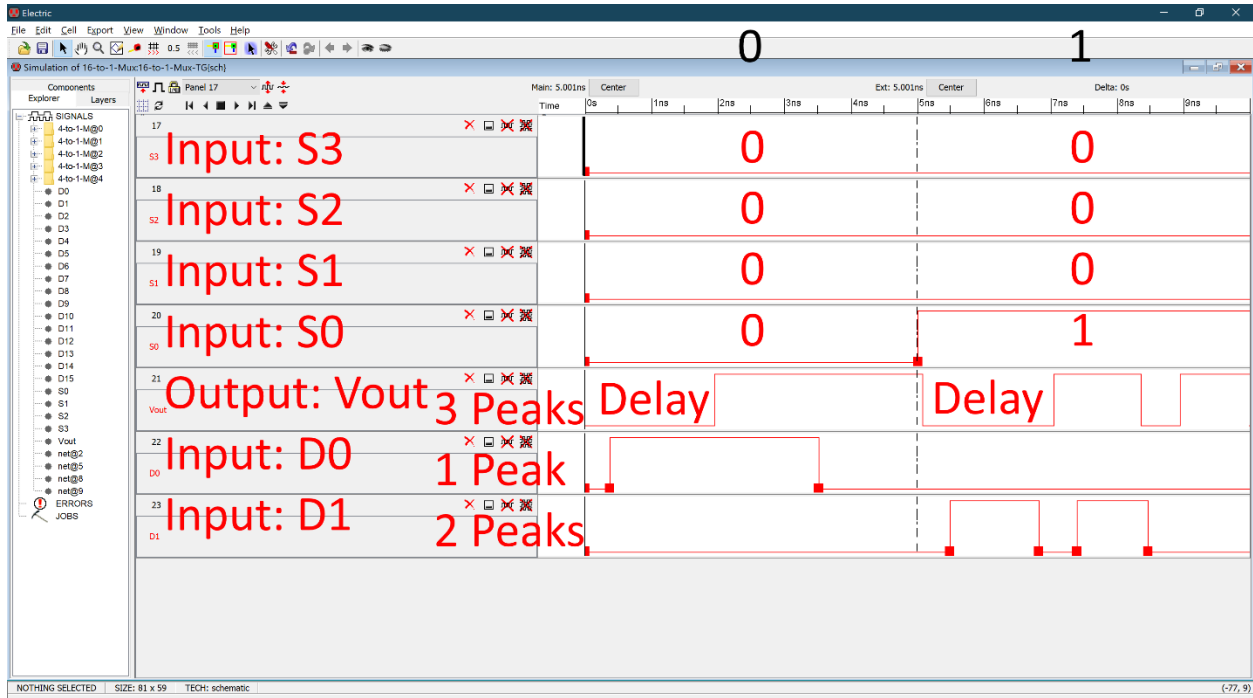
Electric
File Edit Cell Export View Window Tools Help
0.5
0 1
Simulation of 16-to-1-Mux:16-to-1-Mux-TG{sch}
Components
Explorer Layers
SIGNALS
4-to-1-M@0
4-to-1-M@1
4-to-1-M@2
4-to-1-M@3
4-to-1-M@4
D0
D1
D2
D3
D4
D5
D6
D7
D8
D9
D10
D11
D12
D13
D14
D15
S0
S1
S2
S3
Vout
net@2
net@5
net@8
net@9
ERRORS
JOBS
Panel 17
Main: 5.001ns Center
Ext: 5.001ns Center
Delta: 0s
Time 0s 1ns 2ns 3ns 4ns 5ns 6ns 7ns 8ns 9ns
17
S3 Input: S3
0 0
18
S2 Input: S2
0 0
19
S1 Input: S1
0 0
20
S0 Input: S0
0 1
21
Vout Output: Vout
3 Peaks Delay Delay
22
D0 Input: D0
1 Peak
23
D1 Input: D1
2 Peaks
NOTHING SELECTED SIZE: 81 x 59 TECH: schematic
(-77, 9)